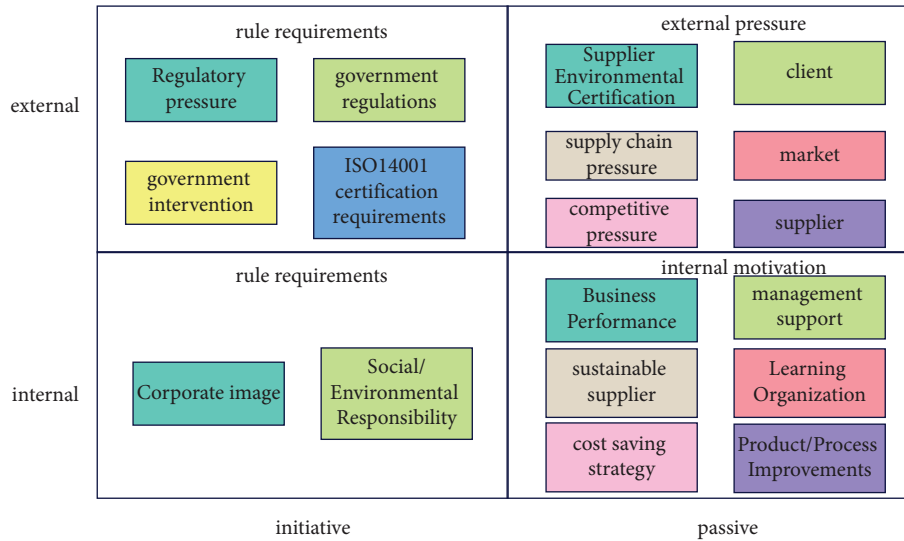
external

rule requirements

Regulatory pressure

government regulations

government intervention

ISO14001 certification requirements

external pressure

Supplier Environmental Certification

client

supply chain pressure

market

competitive pressure

supplier

internal

rule requirements

Corporate image

Social/ Environmental Responsibility

internal motivation

Business Performance

management support

sustainable supplier

Learning Organization

cost saving strategy

Product/Process Improvements

initiative

passive